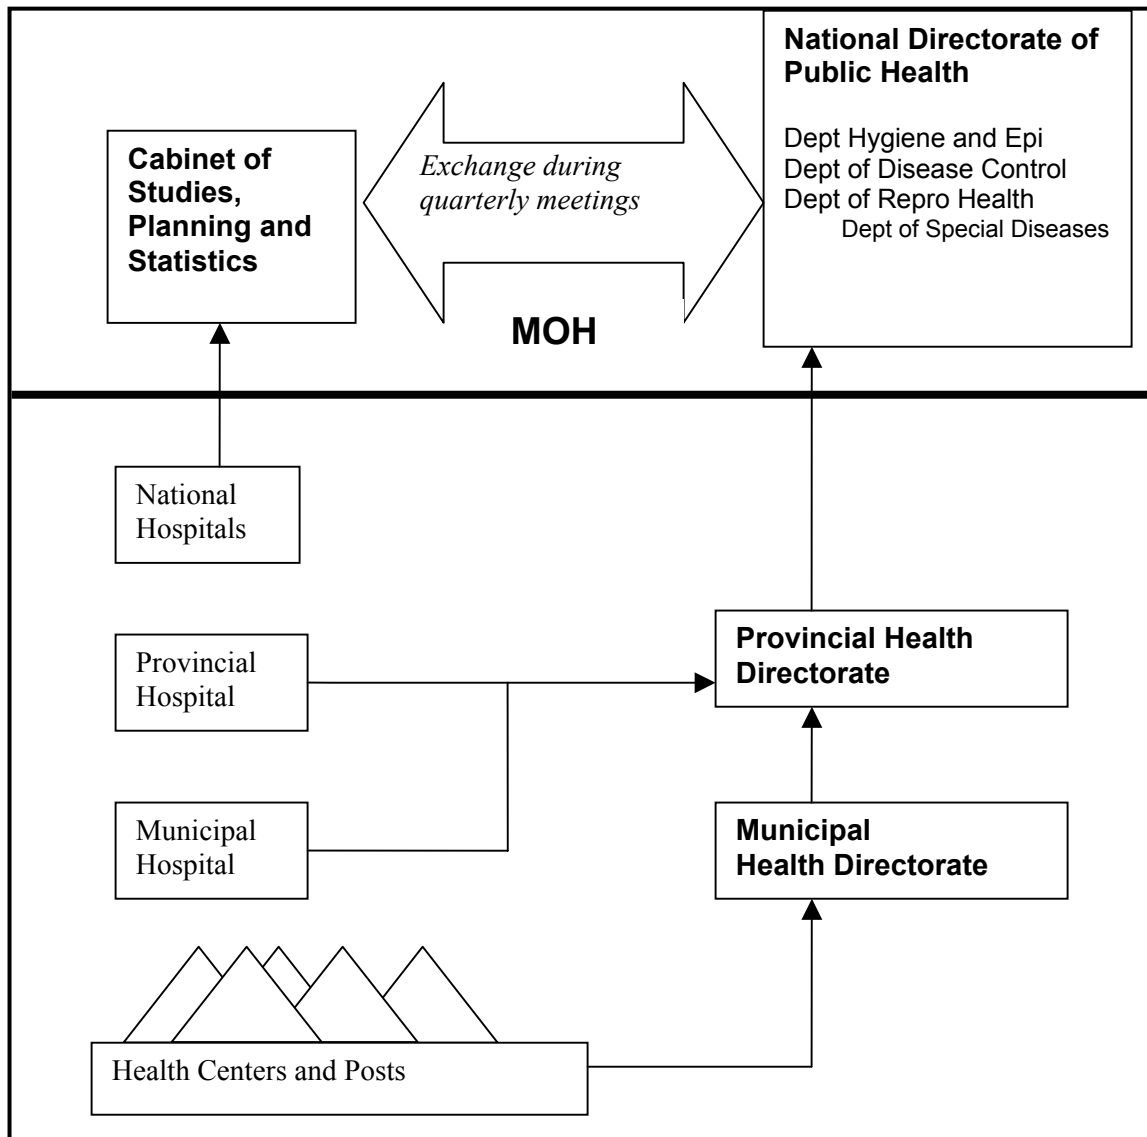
National Directorate of Public Health

Dept Hygiene and Epi
Dept of Disease Control
Dept of Repro Health
Dept of Special Diseases

Cabinet of Studies, Planning and Statistics

Exchange during quarterly meetings

MOH

National Hospitals

Provincial Hospital

Municipal Hospital

Provincial Health Directorate

Municipal Health Directorate

Health Centers and Posts